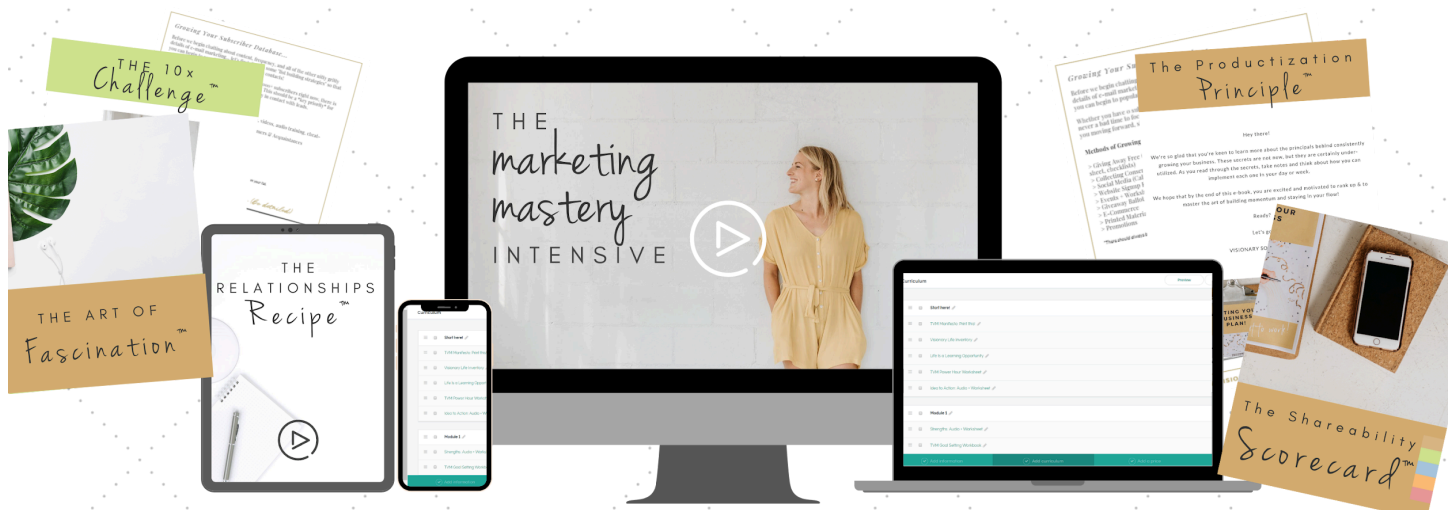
Growing Your Subscriber Database...

THE 10x Challenge™

THE ART OF Fascination™

THE RELATIONSHIPS Recipe™

Curriculum

Start here!

TVM Manifesto Part One

Visionary Life Roadmap

Life is a Learning Opportunity

TVM Power Hour Worksheet

Idea to Action: Audio + Worksheet

Module 1

Strengths: Audio + Worksheet

TVM Goal Setting Workbook

THE marketing mastery INTENSIVE

Curriculum

Preview

Start here!

TVM Manifesto Part One

Visionary Life Roadmap

Life is a Learning Opportunity

TVM Power Hour Worksheet

Idea to Action: Audio + Worksheet

Module 1

Strengths: Audio + Worksheet

TVM Goal Setting Workbook

Growing Your Su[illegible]

Methods of Growing

The Productization Principle™

Hey there!

We're so glad that you're keen to learn more about the principals behind consistently growing your business. These secrets are not new, but they are certainly under-utilized. As you read through the secrets, take notes and think about how you can implement each one in your day or week.

We hope that by the end of this e-book, you are excited and motivated to rank up & to master the art of building momentum and staying in your flow!

Ready?

Let's go!

VISIONARY S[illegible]

The Shareability Scorecard™